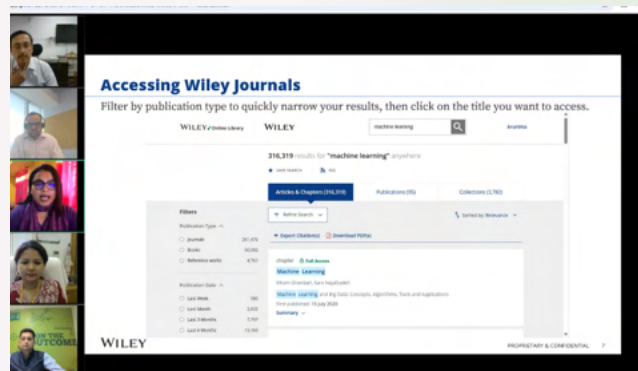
Accessing Wiley Journals

Filter by publication type to quickly narrow your results, then click on the title you want to access.

WILEY Online Library WILEY machine learning

316,319 results for "machine learning" anywhere

Articles & Chapters (316,319) Publications (95) Collections (1,782)

Filters

Publication Type

Journals 261,476

Books 50,082

Reference works 4,761

Publication Date

Last Week 580

Last Month 3,632

Last 3 Months 7,707

Last 6 Months 13,100

Refine Search

Sorted by Relevance

Export Citation(s) Download PDF(s)

chapter Full Access

Machine Learning

Machine Learning and Big Data: Concepts, Algorithms, Tools and Applications

First published: 15 July 2020

Summary

WILEY

PROPRIETARY & CONFIDENTIAL 7

ON THE OUTCOME